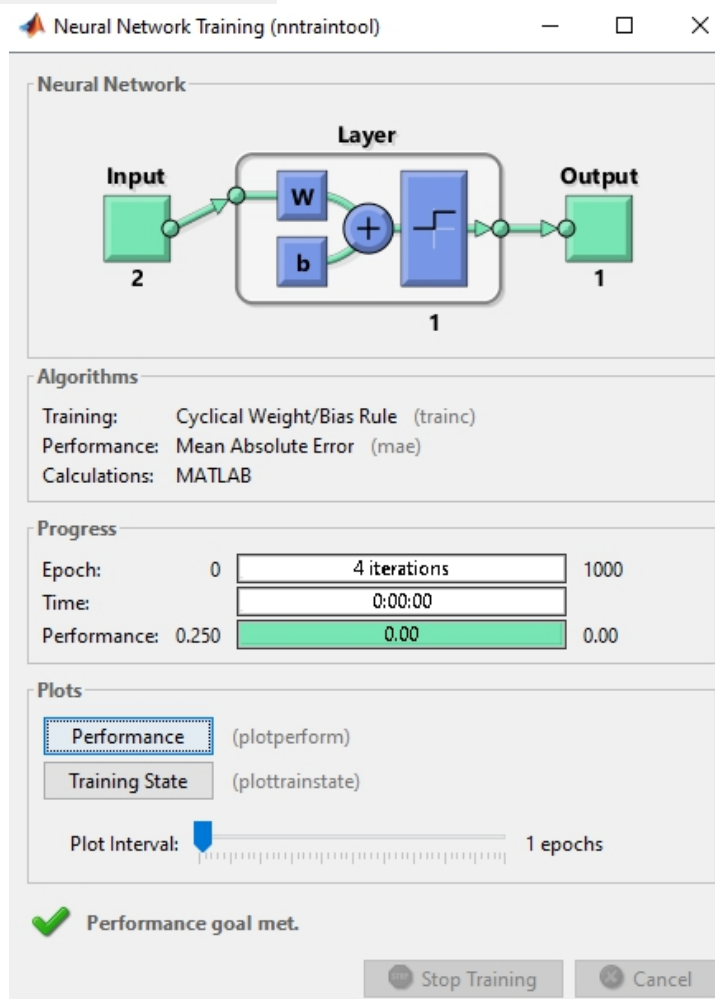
Neural Network Training (nntraintool)

Neural Network

Layer

Input

W

b

Output

2

1

1

Algorithms

Training: Cyclical Weight/Bias Rule (trainc)
Performance: Mean Absolute Error (mae)
Calculations: MATLAB

Progress

| | | | |
|---|---|---|---|
| Epoch: | 0 | 4 iterations | 1000 |
| Time: | | 0:00:00 | |
| Performance: | 0.250 | 0.00 | 0.00 |

Plots

Performance (plotperform)

Training State (plottrainstate)

Plot Interval: 1 epochs

Performance goal met.

Stop Training Cancel